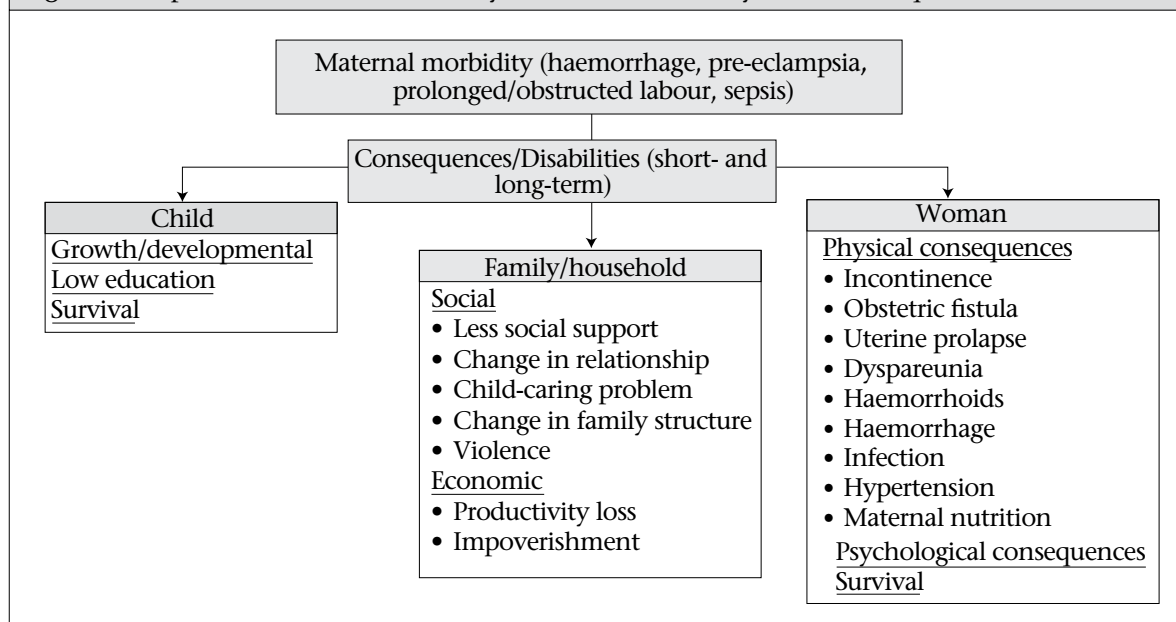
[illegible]

Maternal morbidity (haemorrhage, pre-eclampsia, prolonged/obstructed labour, sepsis)

Consequences/Disabilities (short- and long-term)

Child
Growth/developmental
Low education
Survival

Family/household
Social
• Less social support
• Change in relationship
• Child-caring problem
• Change in family structure
• Violence
Economic
• Productivity loss
• Impoverishment

Woman
Physical consequences
• Incontinence
• Obstetric fistula
• Uterine prolapse
• Dyspareunia
• Haemorrhoids
• Haemorrhage
• Infection
• Hypertension
• Maternal nutrition
Psychological consequences
Survival